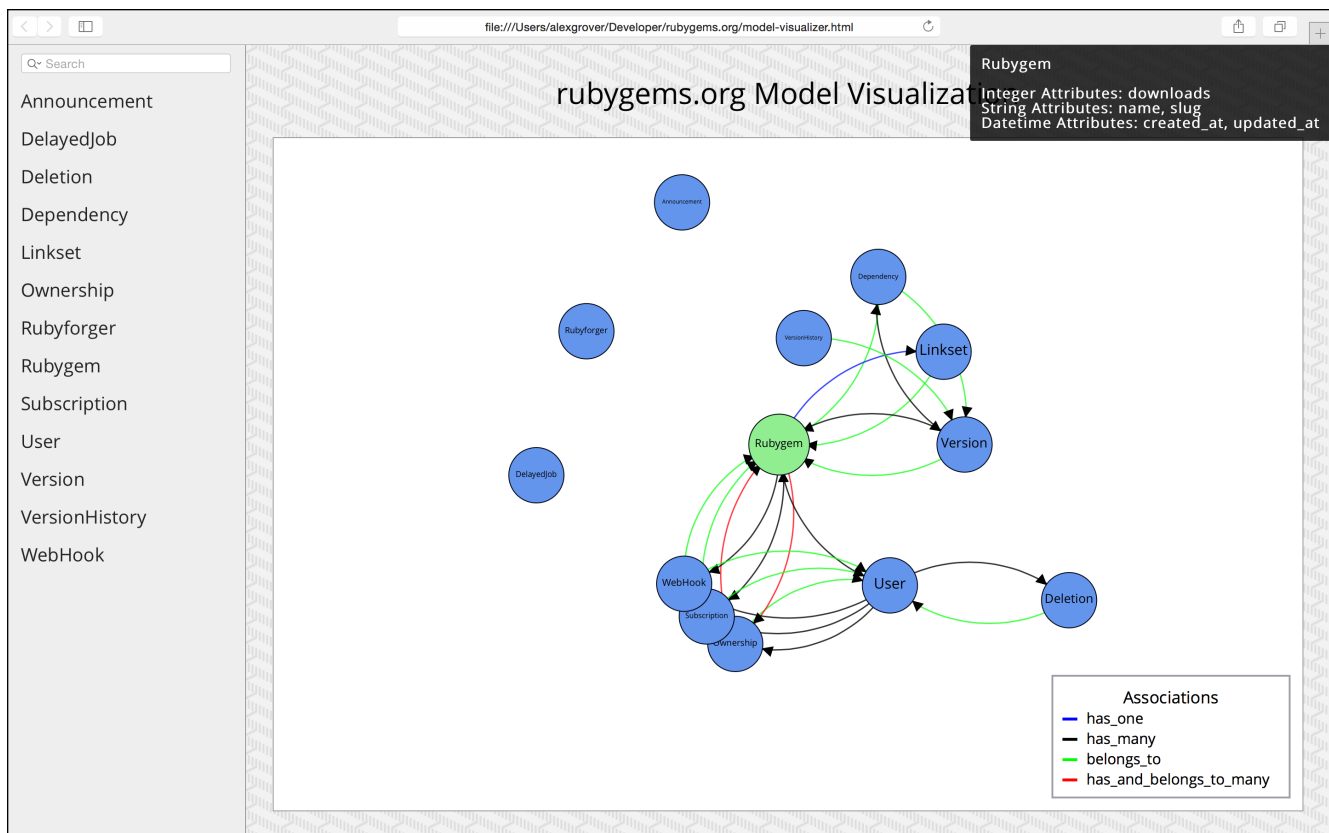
file:///Users/alexgrover/Developer/rubygems.org/model-visualizer.html

Search

Announcement
DelayedJob
Deletion
Dependency
Linkset
Ownership
Rubyforger
Rubygem
Subscription
User
Version
VersionHistory
WebHook

rubygems.org Model Visualizati

Rubygem

Integer Attributes: downloads
String Attributes: name, slug
Datetime Attributes: created_at, updated_at

Announcement
Dependency
Rubyforger
VersionHistory
Linkset
Rubygem
Version
DelayedJob
WebHook
User
Deletion
Subscription
Ownership

Associations
has_one
has_many
belongs_to
has_and_belongs_to_many